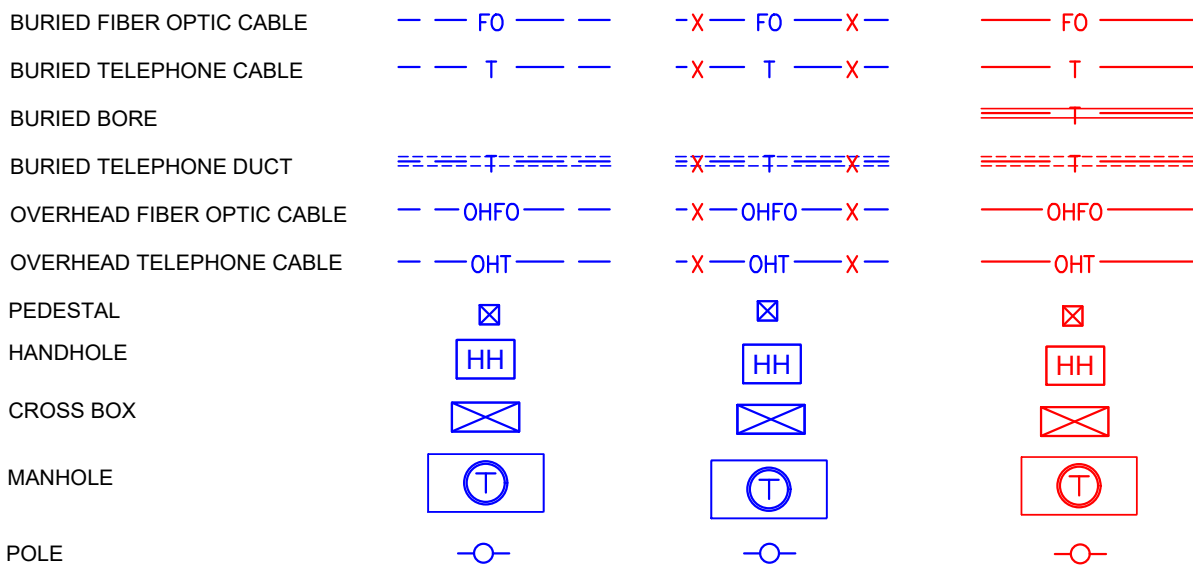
| | | | |
|---|---|---|---|
| BURIED FIBER OPTIC CABLE | FO | X FO X | FO |
| BURIED TELEPHONE CABLE | T | X T X | T |
| BURIED BORE | | | T |
| BURIED TELEPHONE DUCT | T | X T X | T |
| OVERHEAD FIBER OPTIC CABLE | OHFO | X OHFO X | OHFO |
| OVERHEAD TELEPHONE CABLE | OHT | X OHT X | OHT |
| PEDESTAL | | | |
| HANDHOLE | HH | HH | HH |
| CROSS BOX | | | |
| MANHOLE | T | T | T |
| POLE | | | |